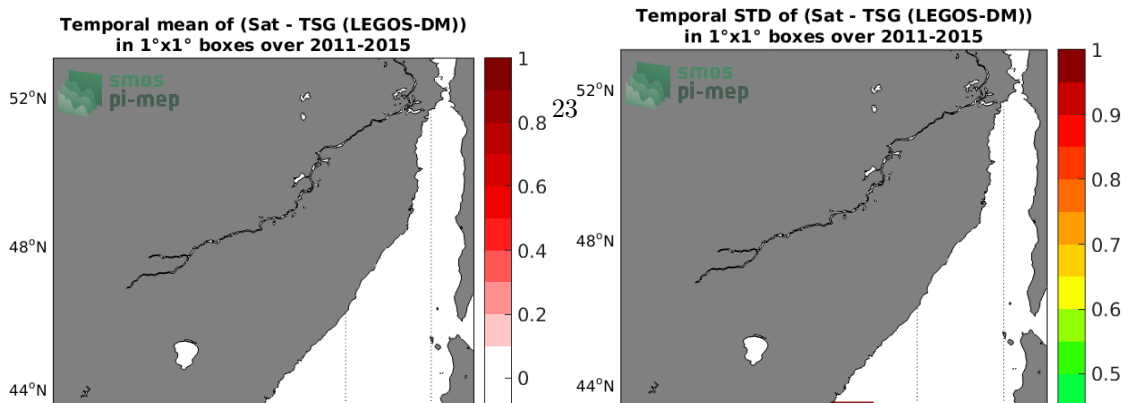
Temporal mean of (Sat - TSG (LEGOS-DM)) in 1°x1° boxes over 2011-2015

smos pi-mep

52°N
48°N
44°N

1
0.8
0.6
0.4
0.2
0

23

Temporal STD of (Sat - TSG (LEGOS-DM)) in 1°x1° boxes over 2011-2015

smos pi-mep

52°N
48°N
44°N

1
0.9
0.8
0.7
0.6
0.5